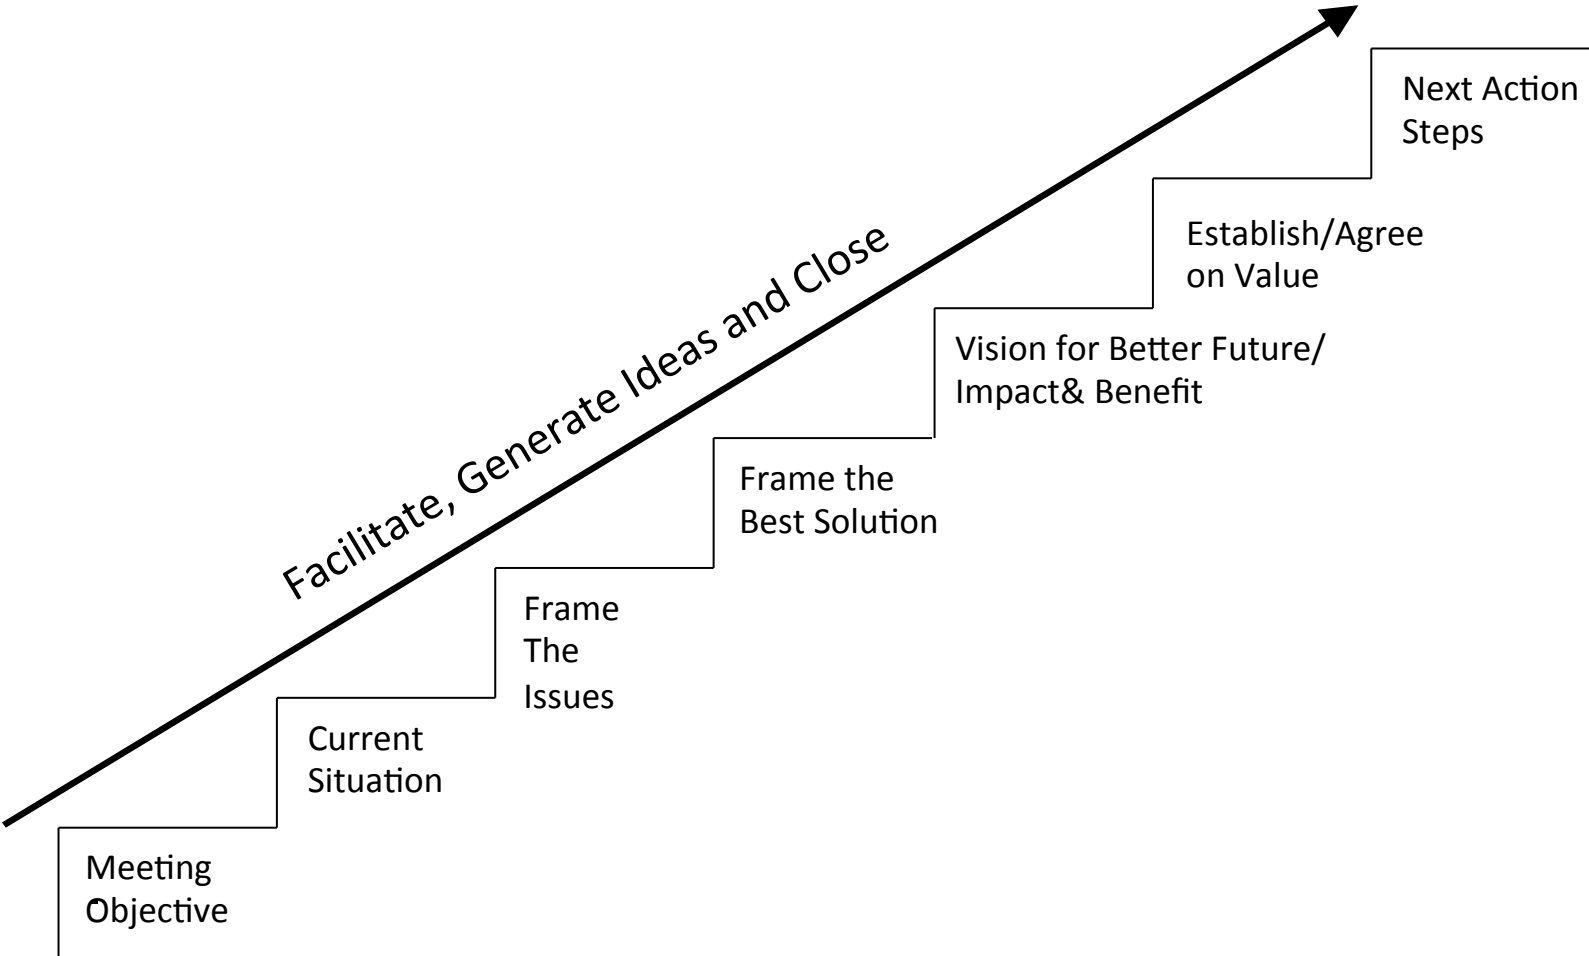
Facilitate, Generate Ideas and Close

Meeting Objective

Current Situation

Frame The Issues

Frame the Best Solution

Vision for Better Future/ Impact& Benefit

Establish/Agree on Value

Next Action Steps